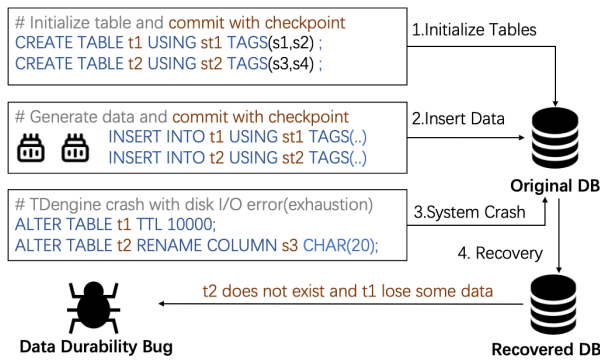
# Initialize table and commit with checkpoint
CREATE TABLE t1 USING st1 TAGS(s1,s2) ;
CREATE TABLE t2 USING st2 TAGS(s3,s4) ;

1.Initialize Tables

# Generate data and commit with checkpoint
INSERT INTO t1 USING st1 TAGS(..)
INSERT INTO t2 USING st2 TAGS(..)

2.Insert Data

Original DB

# TDengine crash with disk I/O error(exhaustion)
ALTER TABLE t1 TTL 10000;
ALTER TABLE t2 RENAME COLUMN s3 CHAR(20);

3.System Crash

4. Recovery

t2 does not exist and t1 lose some data

Data Durability Bug

Recovered DB